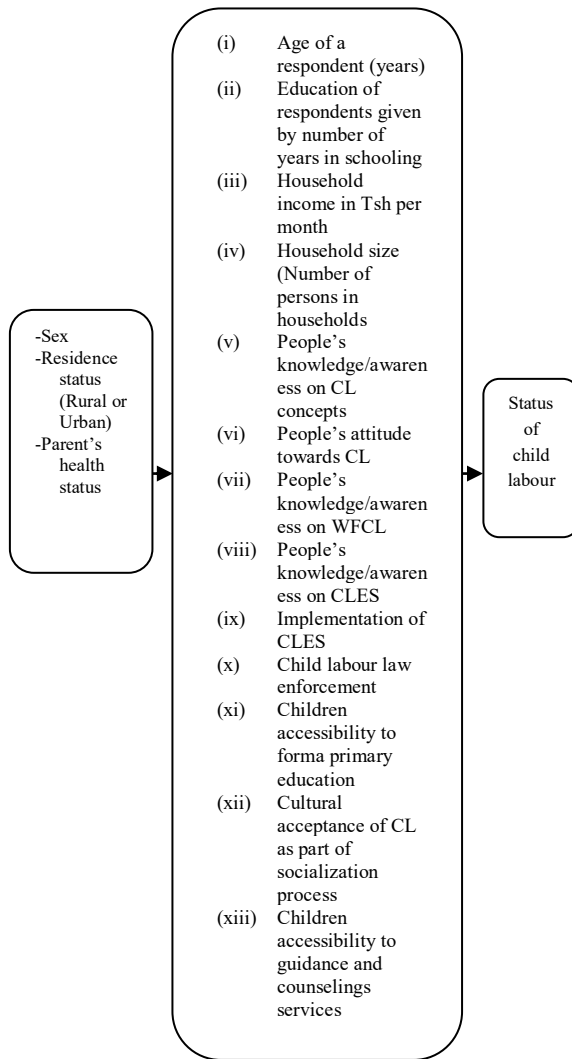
-Sex
-Residence status (Rural or Urban)
-Parent's health status

(i) Age of a respondent (years)
(ii) Education of respondents given by number of years in schooling
(iii) Household income in Tsh per month
(iv) Household size (Number of persons in households
(v) People's knowledge/awareness on CL concepts
(vi) People's attitude towards CL
(vii) People's knowledge/awareness on WFCL
(viii) People's knowledge/awareness on CLES
(ix) Implementation of CLES
(x) Child labour law enforcement
(xi) Children accessibility to forma primary education
(xii) Cultural acceptance of CL as part of socialization process
(xiii) Children accessibility to guidance and counselings services

Status of child labour